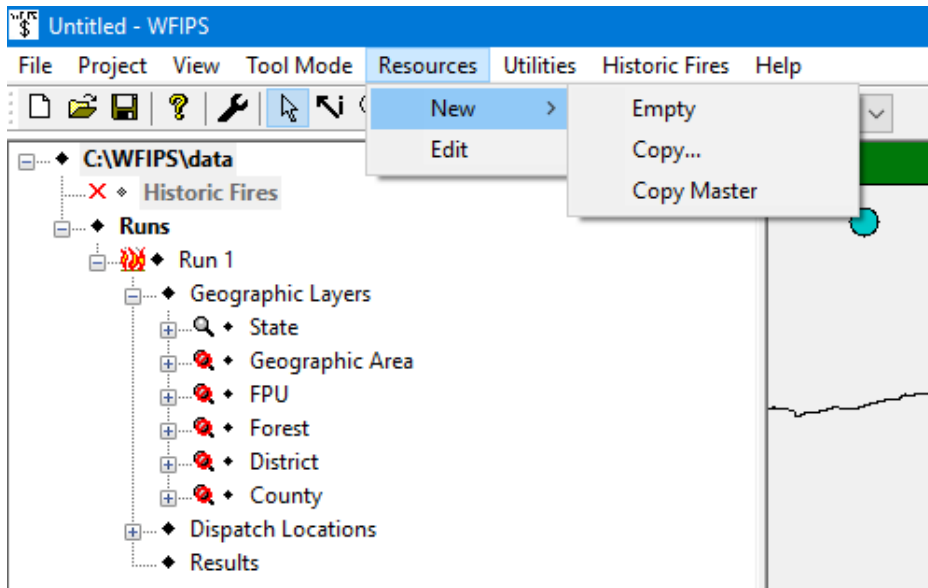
Untitled - WFIPS

File Project View Tool Mode Resources Utilities Historic Fires Help

New >
Edit

Empty
Copy...
Copy Master

C:\WFIPS\data
Historic Fires
Runs
Run 1
Geographic Layers
State
Geographic Area
FPU
Forest
District
County
Dispatch Locations
Results